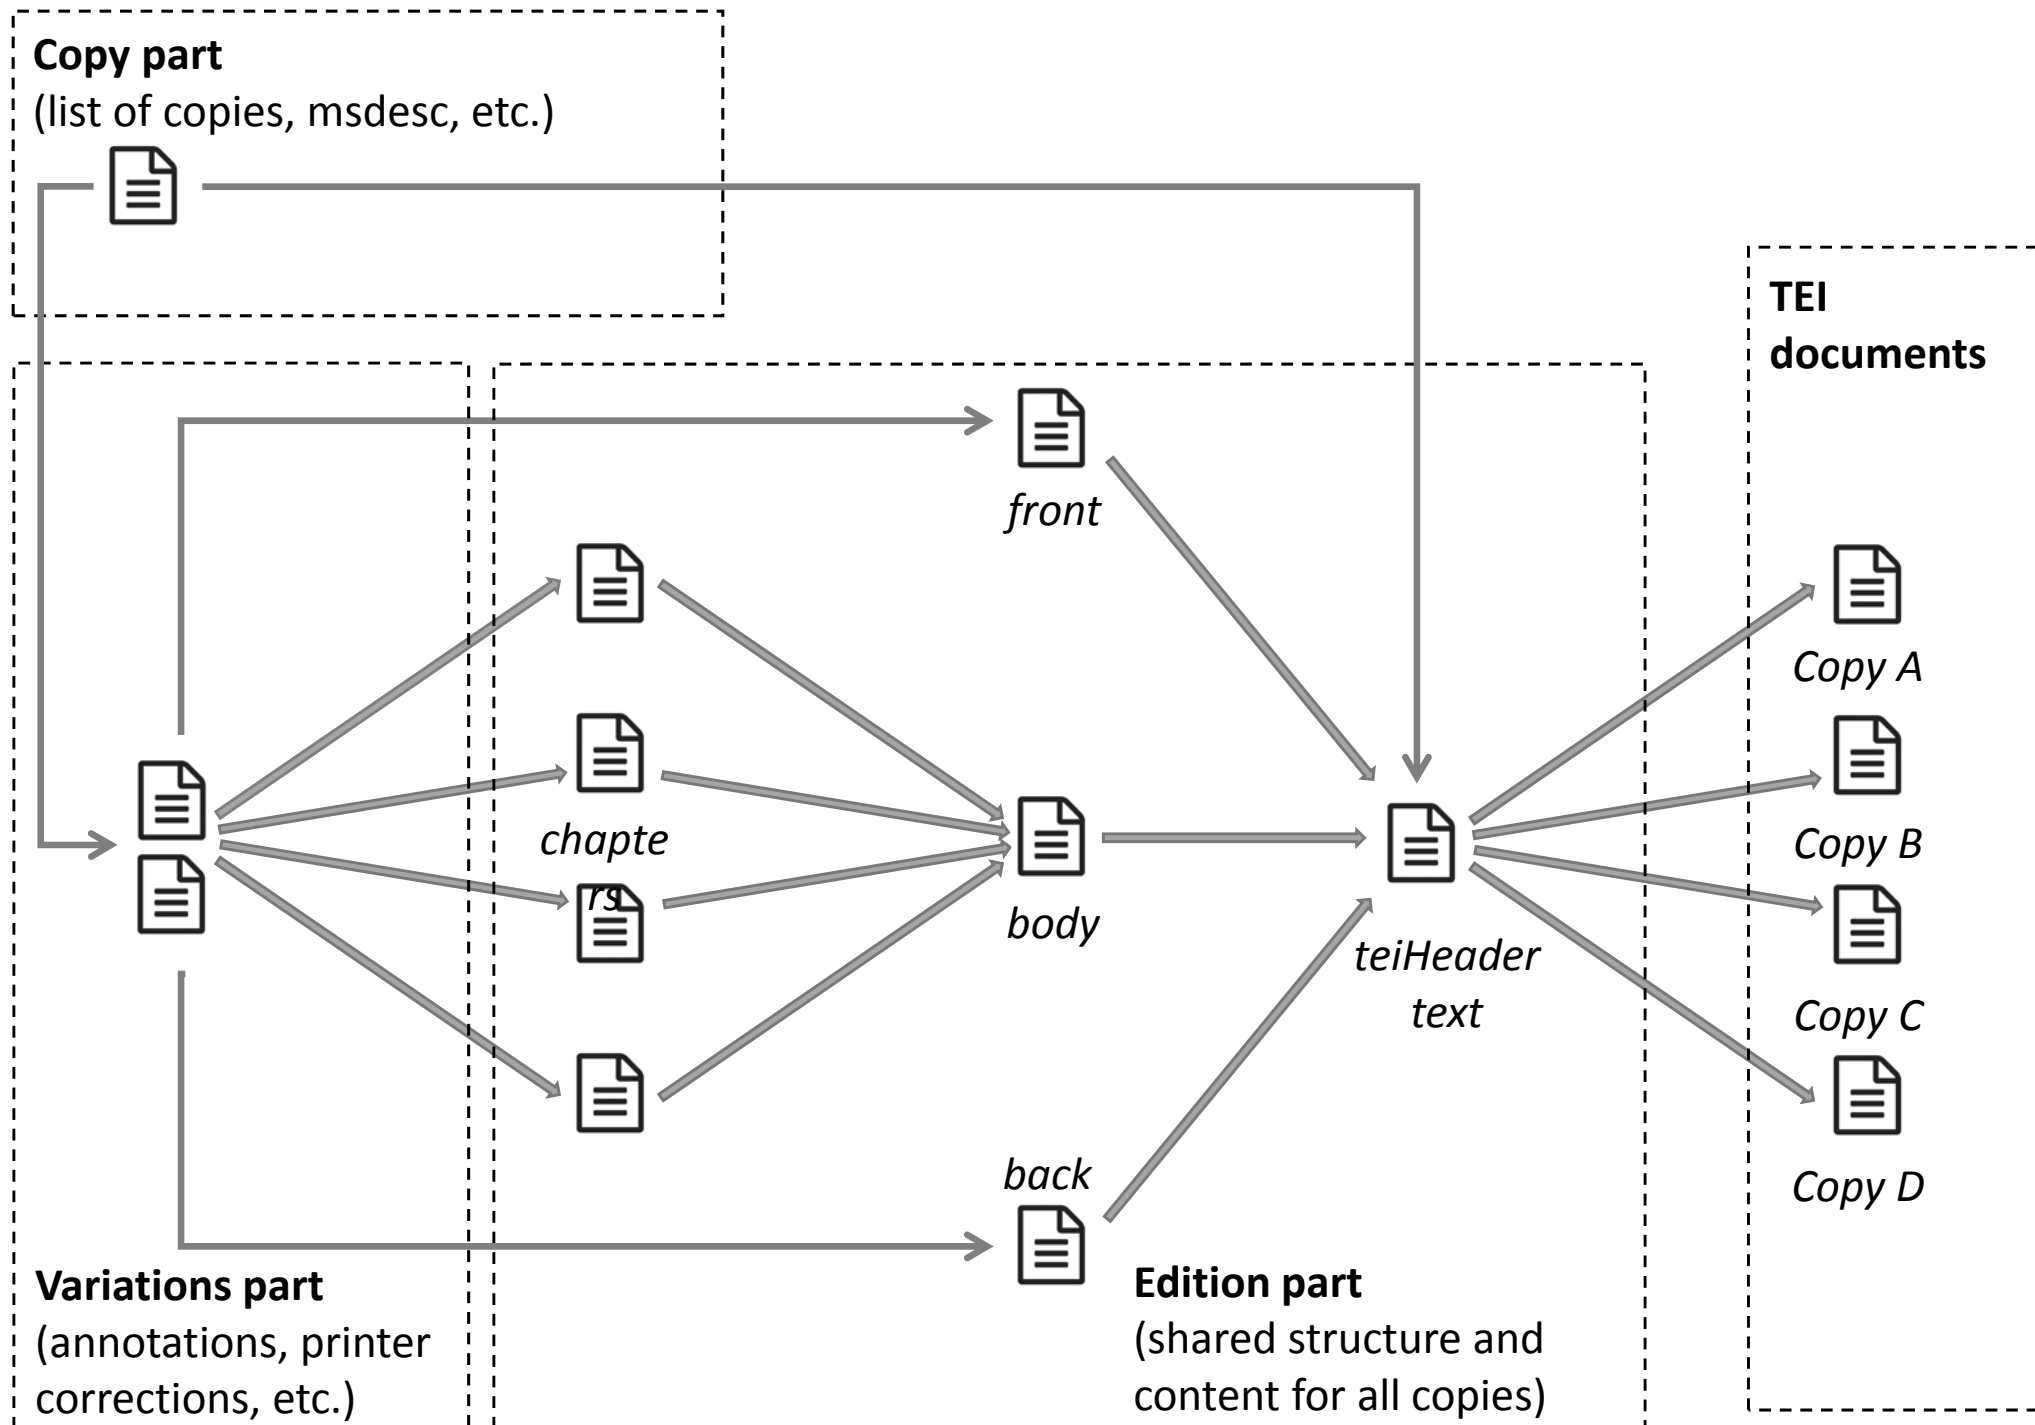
**Copy part**
(list of copies, msdesc, etc.)

**TEI documents**

*front*

*chapters*

*body*

*teiHeader text*

*back*

*Copy A*

*Copy B*

*Copy C*

*Copy D*

**Variations part**
(annotations, printer corrections, etc.)

**Edition part**
(shared structure and content for all copies)